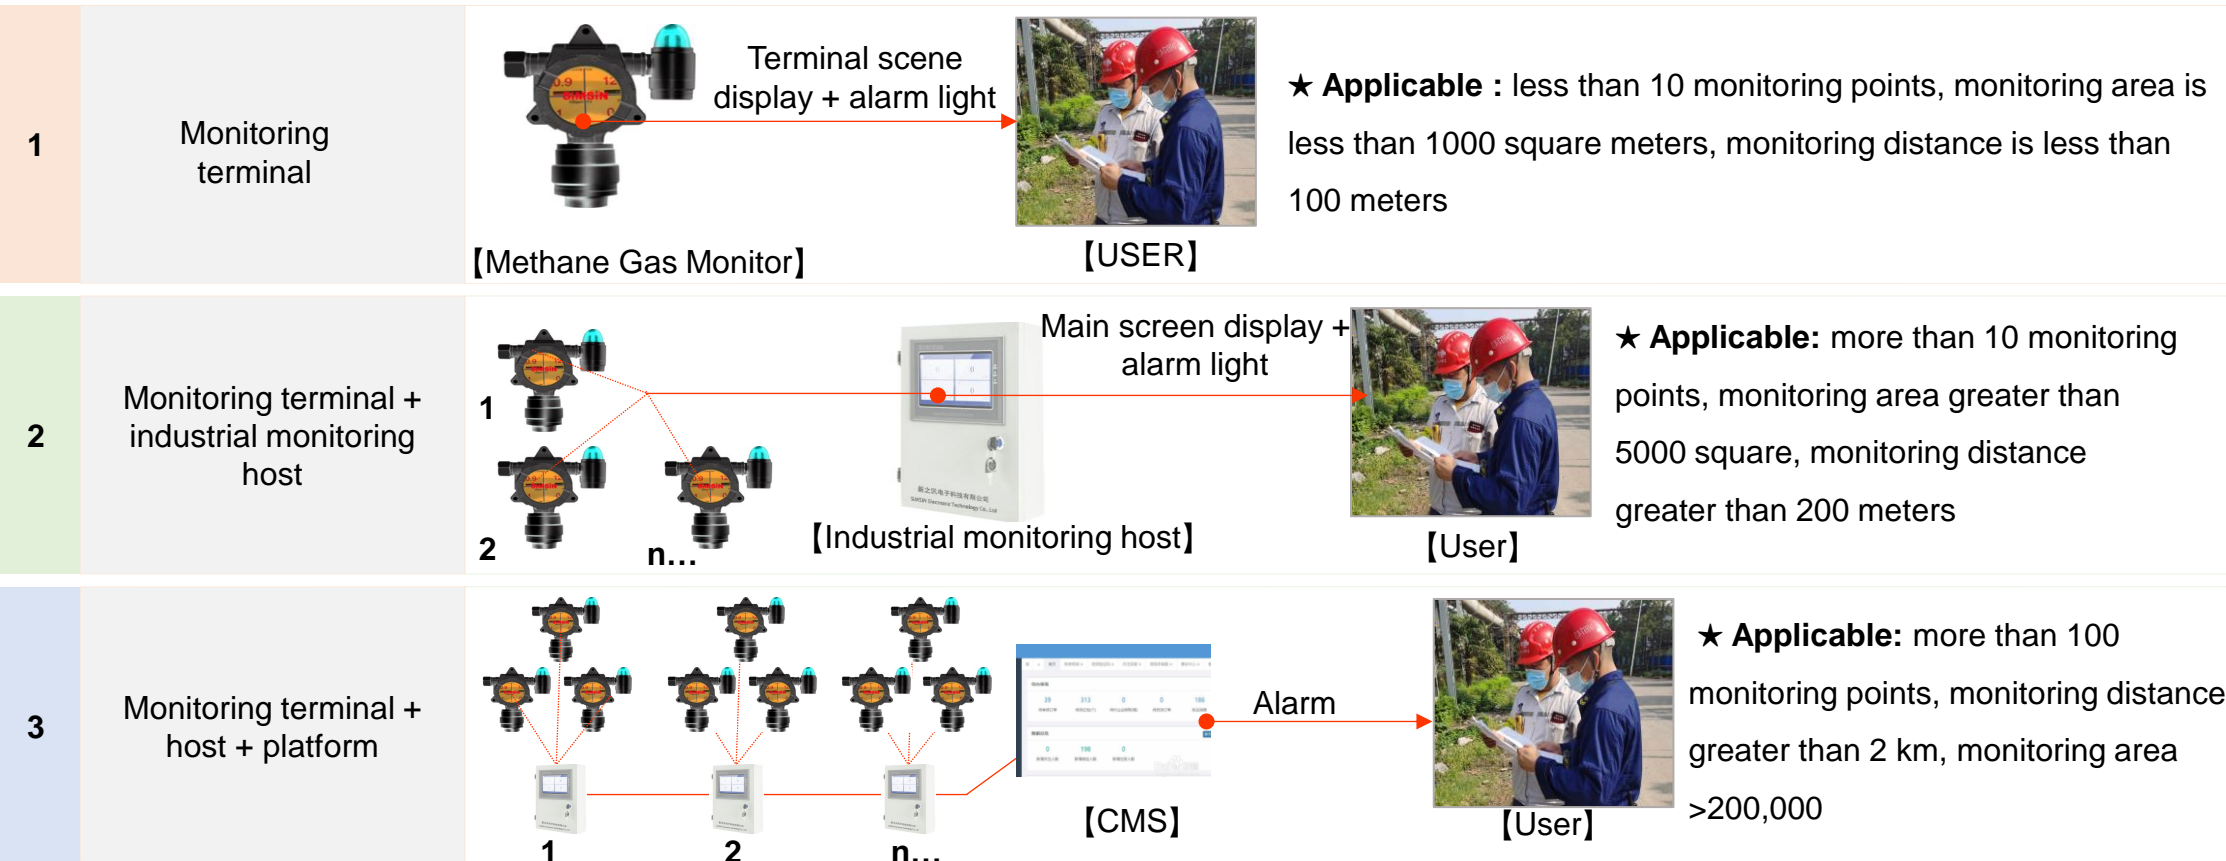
1

Monitoring terminal

Terminal scene display + alarm light

【Methane Gas Monitor】

【USER】

★ **Applicable :** less than 10 monitoring points, monitoring area is less than 1000 square meters, monitoring distance is less than 100 meters

2

Monitoring terminal + industrial monitoring host

1

2

n…

Main screen display + alarm light

【Industrial monitoring host】

【User】

★ **Applicable:** more than 10 monitoring points, monitoring area greater than 5000 square, monitoring distance greater than 200 meters

3

Monitoring terminal + host + platform

1

2

n…

【CMS】

Alarm

【User】

★ **Applicable:** more than 100 monitoring points, monitoring distance greater than 2 km, monitoring area >200,000